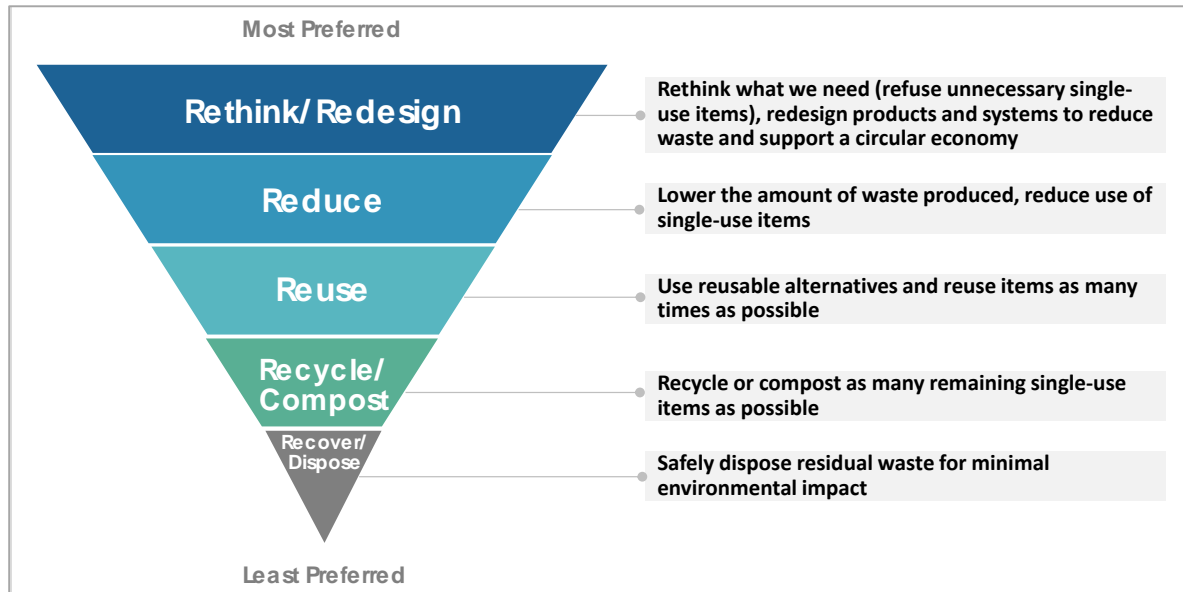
Most Preferred

Rethink/Redesign

Rethink what we need (refuse unnecessary single-use items), redesign products and systems to reduce waste and support a circular economy

Reduce

Lower the amount of waste produced, reduce use of single-use items

Reuse

Use reusable alternatives and reuse items as many times as possible

Recycle/ Compost

Recycle or compost as many remaining single-use items as possible

Recover/ Dispose

Safely dispose residual waste for minimal environmental impact

Least Preferred